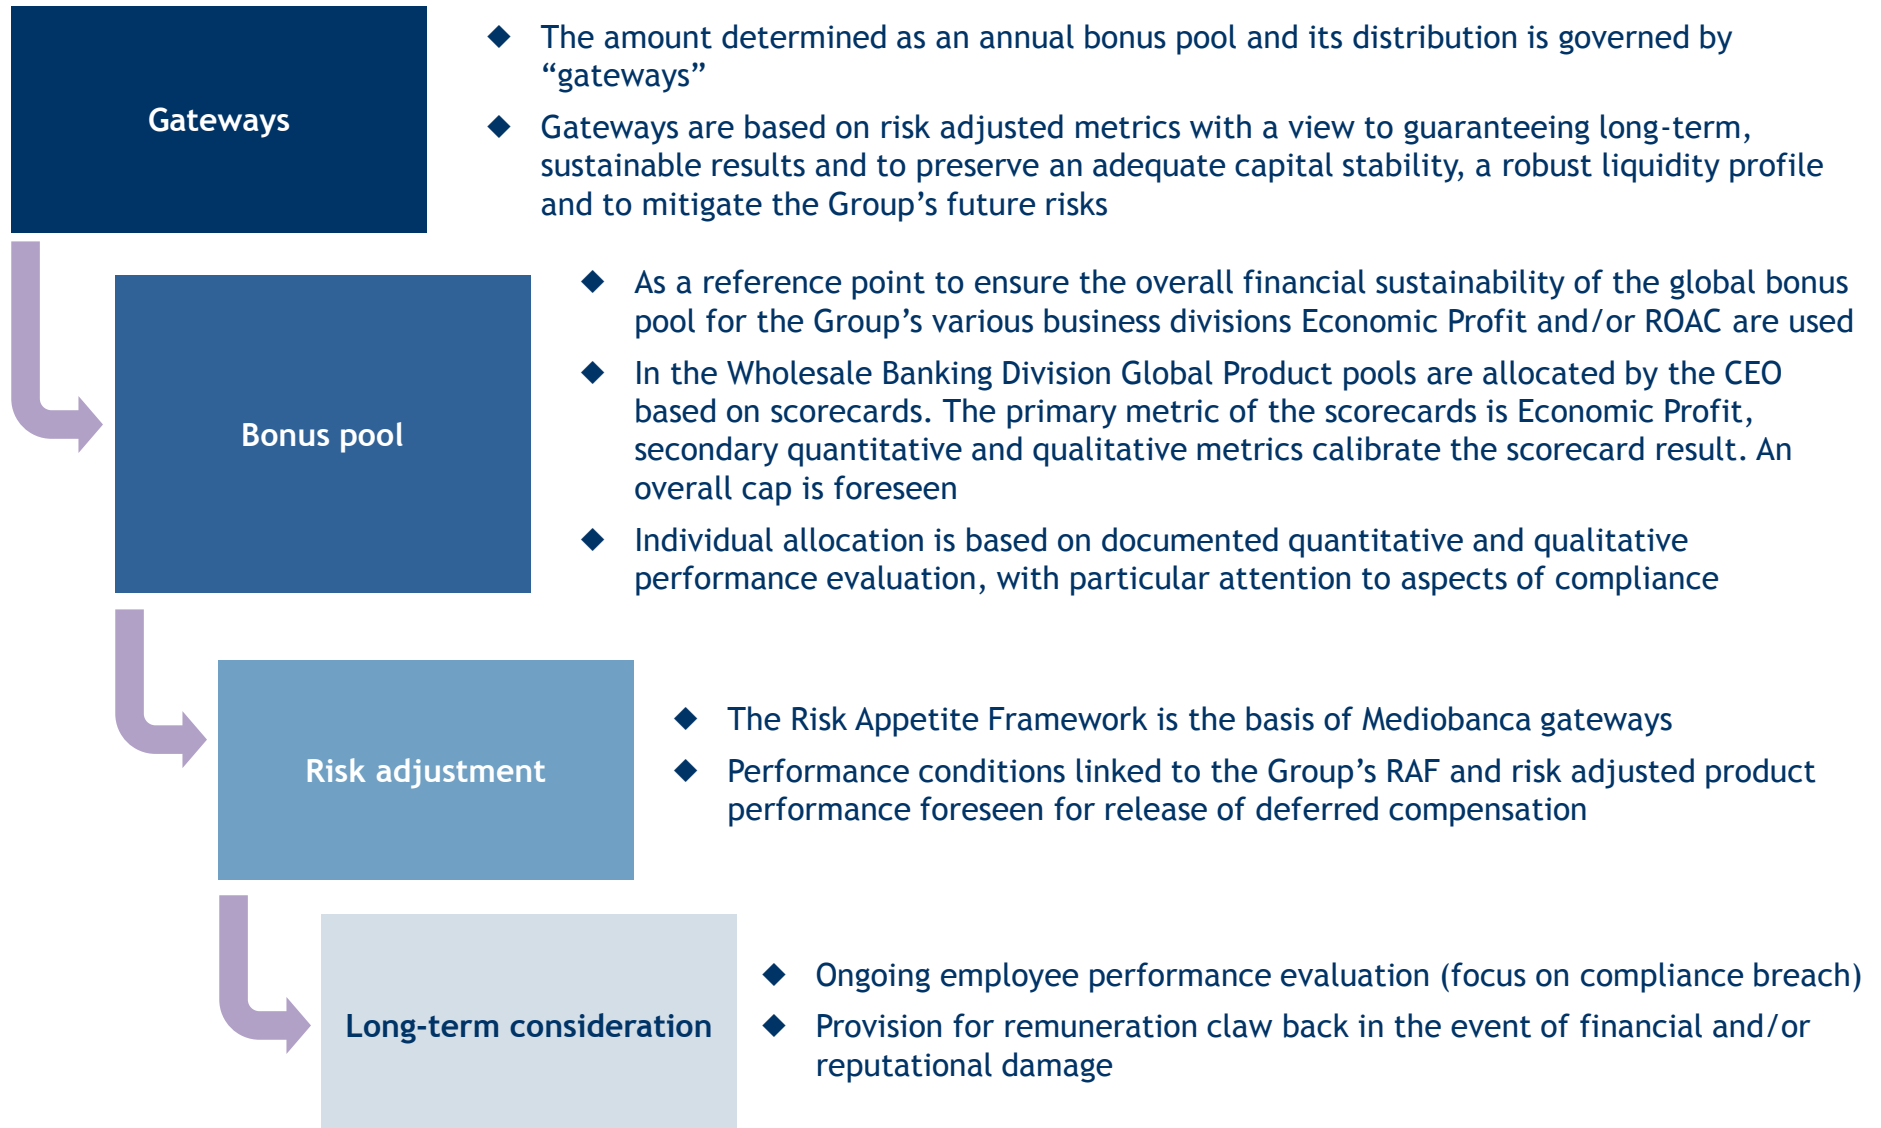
Gateways

◆ The amount determined as an annual bonus pool and its distribution is governed by “gateways”

◆ Gateways are based on risk adjusted metrics with a view to guaranteeing long-term, sustainable results and to preserve an adequate capital stability, a robust liquidity profile and to mitigate the Group’s future risks

Bonus pool

◆ As a reference point to ensure the overall financial sustainability of the global bonus pool for the Group’s various business divisions Economic Profit and/or ROAC are used

◆ In the Wholesale Banking Division Global Product pools are allocated by the CEO based on scorecards. The primary metric of the scorecards is Economic Profit, secondary quantitative and qualitative metrics calibrate the scorecard result. An overall cap is foreseen

◆ Individual allocation is based on documented quantitative and qualitative performance evaluation, with particular attention to aspects of compliance

Risk adjustment

◆ The Risk Appetite Framework is the basis of Mediobanca gateways

◆ Performance conditions linked to the Group’s RAF and risk adjusted product performance foreseen for release of deferred compensation

Long-term consideration

◆ Ongoing employee performance evaluation (focus on compliance breach)

◆ Provision for remuneration claw back in the event of financial and/or reputational damage